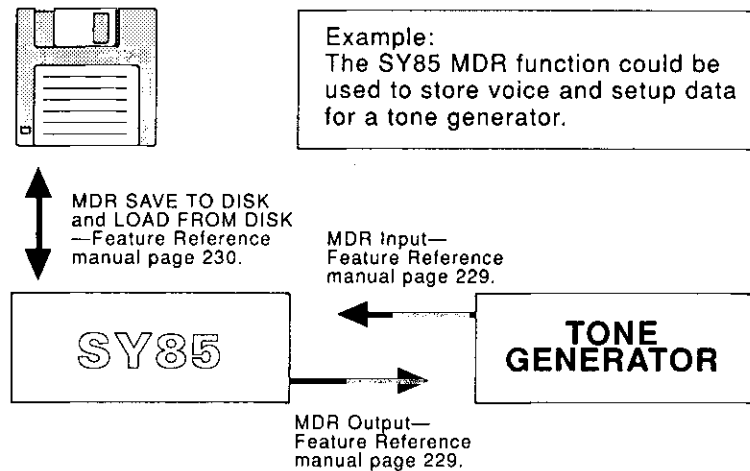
Example:
The SY85 MDR function could be used to store voice and setup data for a tone generator.

MDR SAVE TO DISK and LOAD FROM DISK —Feature Reference manual page 230.

MDR Input— Feature Reference manual page 229.

SY85

TONE GENERATOR

MDR Output— Feature Reference manual page 229.